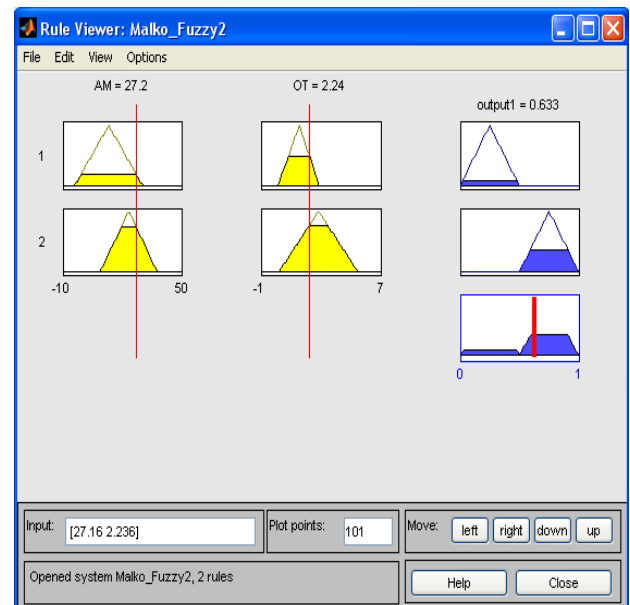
Rule Viewer: Malko_Fuzzy2

File Edit View Options

AM = 27.2

OT = 2.24

output1 = 0.633

1

2

-10

50

-1

7

0

1

Input: [27.16 2.236]

Plot points: 101

Move: left right down up

Opened system Malko_Fuzzy2, 2 rules

Help

Close